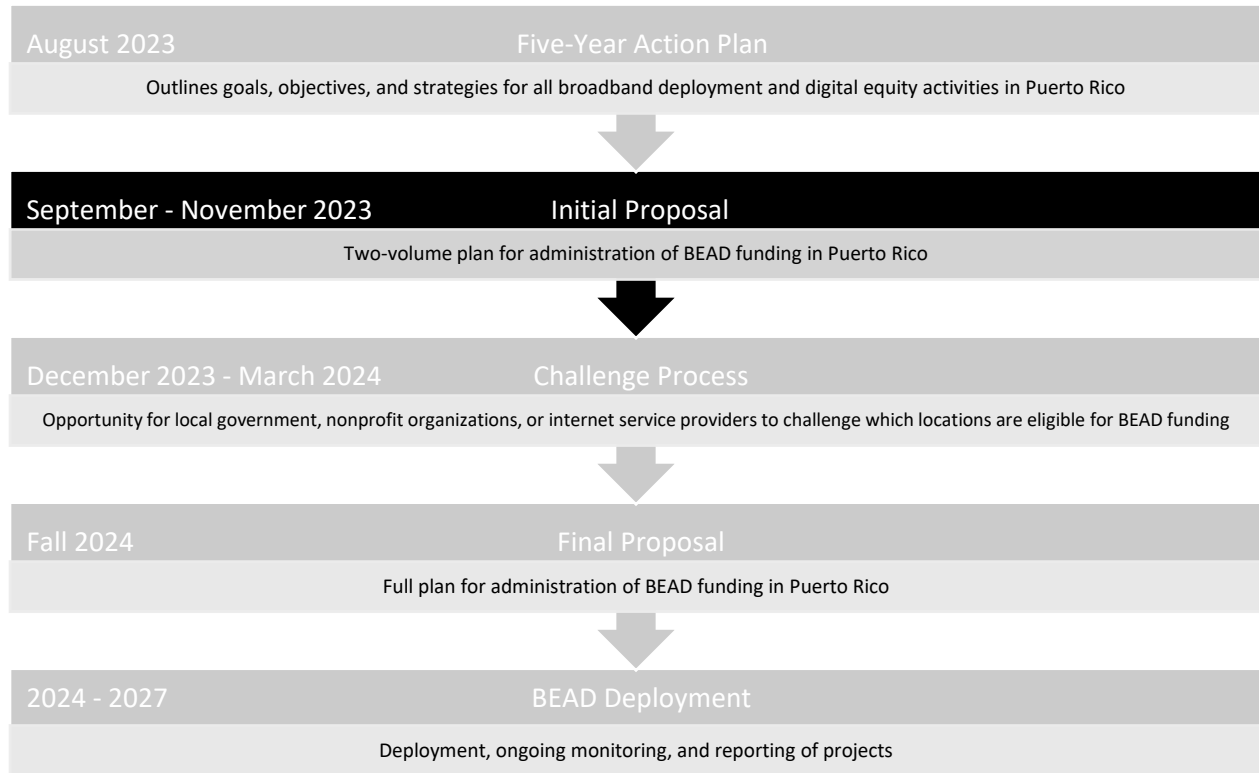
August 2023 Five-Year Action Plan

Outlines goals, objectives, and strategies for all broadband deployment and digital equity activities in Puerto Rico

September - November 2023 Initial Proposal

Two-volume plan for administration of BEAD funding in Puerto Rico

December 2023 - March 2024 Challenge Process

Opportunity for local government, nonprofit organizations, or internet service providers to challenge which locations are eligible for BEAD funding

Fall 2024 Final Proposal

Full plan for administration of BEAD funding in Puerto Rico

2024 - 2027 BEAD Deployment

Deployment, ongoing monitoring, and reporting of projects